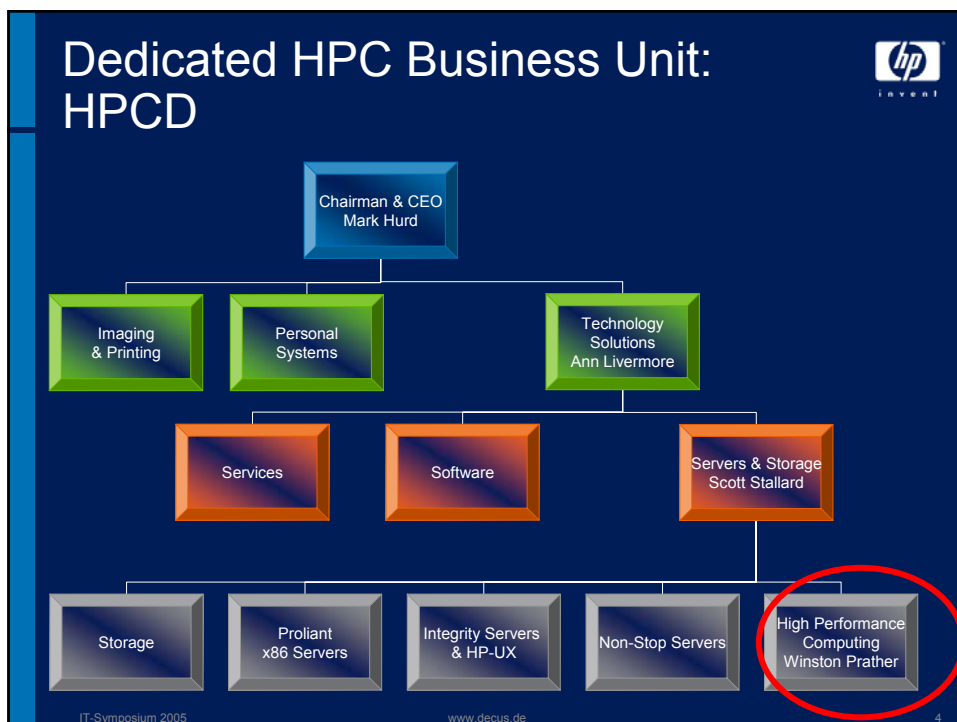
Dedicated HPC Business Unit: HPCD

hp invent

Chairman & CEO
Mark Hurd

Imaging & Printing

Personal Systems

Technology Solutions
Ann Livermore

Services

Software

Servers & Storage
Scott Stallard

Storage

Proliant x86 Servers

Integrity Servers & HP-UX

Non-Stop Servers

High Performance Computing
Winston Prather

IT-Symposium 2005

www.decus.de

4